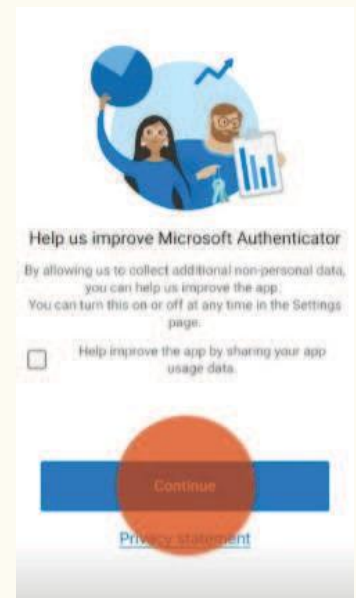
Help us improve Microsoft Authenticator

By allowing us to collect additional non-personal data, you can help us improve the app.
You can turn this on or off at any time in the Settings page.

Help improve the app by sharing your app usage data.

Continue

Privacy statement